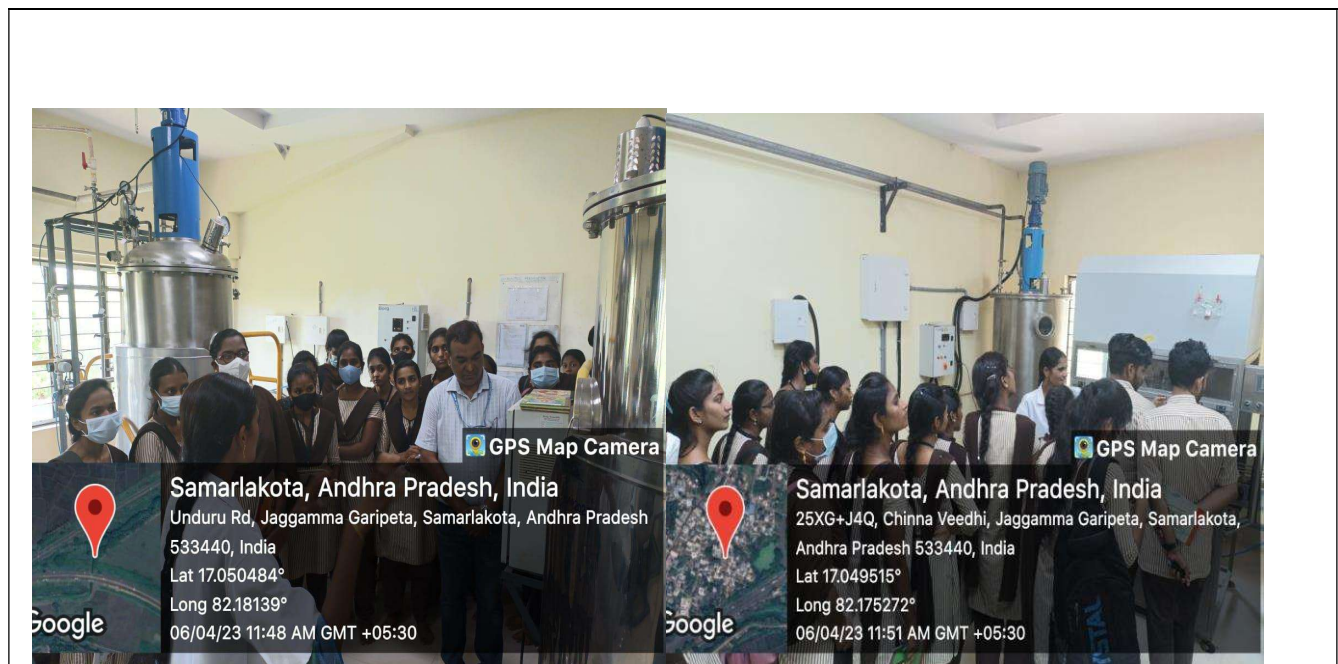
GPS Map Camera
Samarlakota, Andhra Pradesh, India
Unduru Rd, Jaggamma Garipeta, Samarlakota, Andhra Pradesh 533440, India
Lat 17.050484°
Long 82.18139°
06/04/23 11:48 AM GMT +05:30
Google

GPS Map Camera
Samarlakota, Andhra Pradesh, India
25XG+J4Q, Chinna Veedhi, Jaggamma Garipeta, Samarlakota, Andhra Pradesh 533440, India
Lat 17.049515°
Long 82.175272°
06/04/23 11:51 AM GMT +05:30
Google